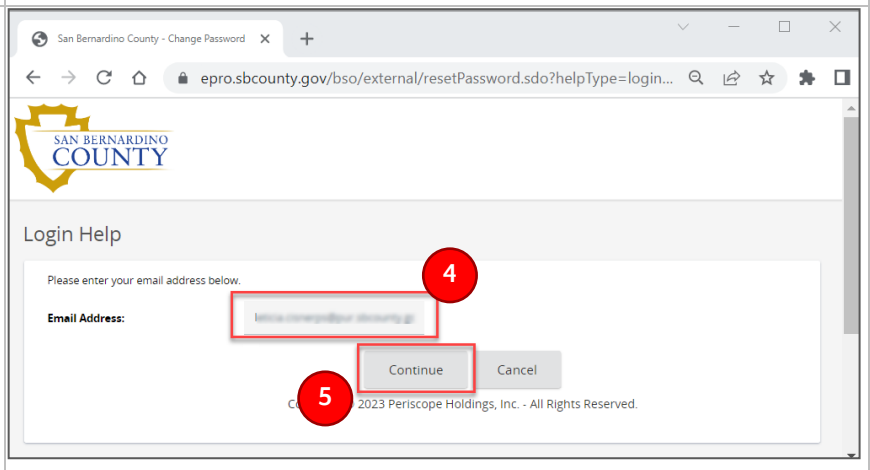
San Bernardino County - Change Password ×
+

epro.sbcounty.gov/bso/external/resetPassword.sdo?helpType=login...

SAN BERNARDINO
COUNTY

Login Help

Please enter your email address below.

4

Email Address: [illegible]

Continue Cancel

5

Co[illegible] 2023 Periscope Holdings, Inc. - All Rights Reserved.